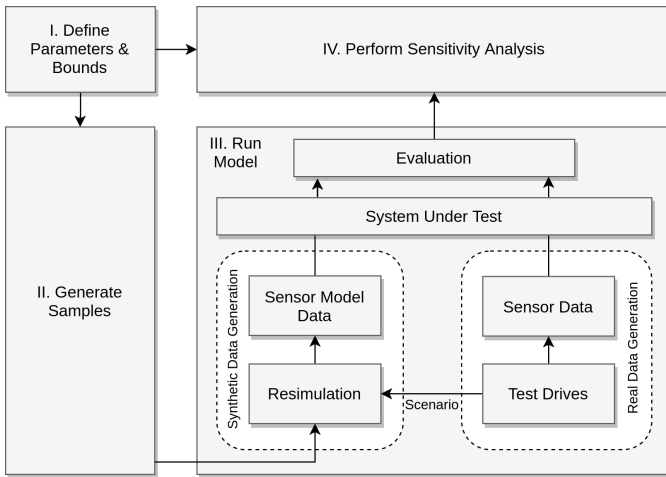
I. Define Parameters & Bounds

IV. Perform Sensitivity Analysis

II. Generate Samples

III. Run Model

Evaluation

System Under Test

Synthetic Data Generation

Sensor Model Data

Resimulation

Scenario

Real Data Generation

Sensor Data

Test Drives